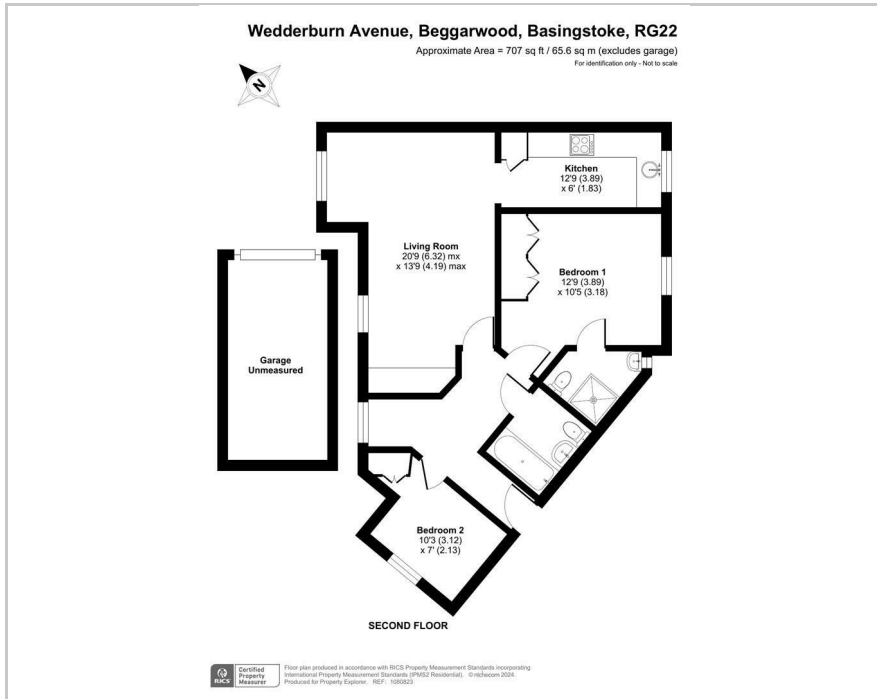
Wedderburn Avenue, Beggarwood, Basingstoke, RG22

Approximate Area = 707 sq ft / 65.6 sq m (excludes garage)

For identification only - Not to scale

N

Kitchen
12'9 (3.89)
x 6' (1.83)

Living Room
20'9 (6.32) mx
x 13'9 (4.19) max

Bedroom 1
12'9 (3.89)
x 10'5 (3.18)

Garage
Unmeasured

Bedroom 2
10'3 (3.12)
x 7' (2.13)

SECOND FLOOR

RICS Certified Property Measurer

Floor plan produced in accordance with RICS Property Measurement Standards incorporating International Property Measurement Standards (IPMS2 Residential). © nichecom 2024. Produced for Property Explorer. REF: 1080823